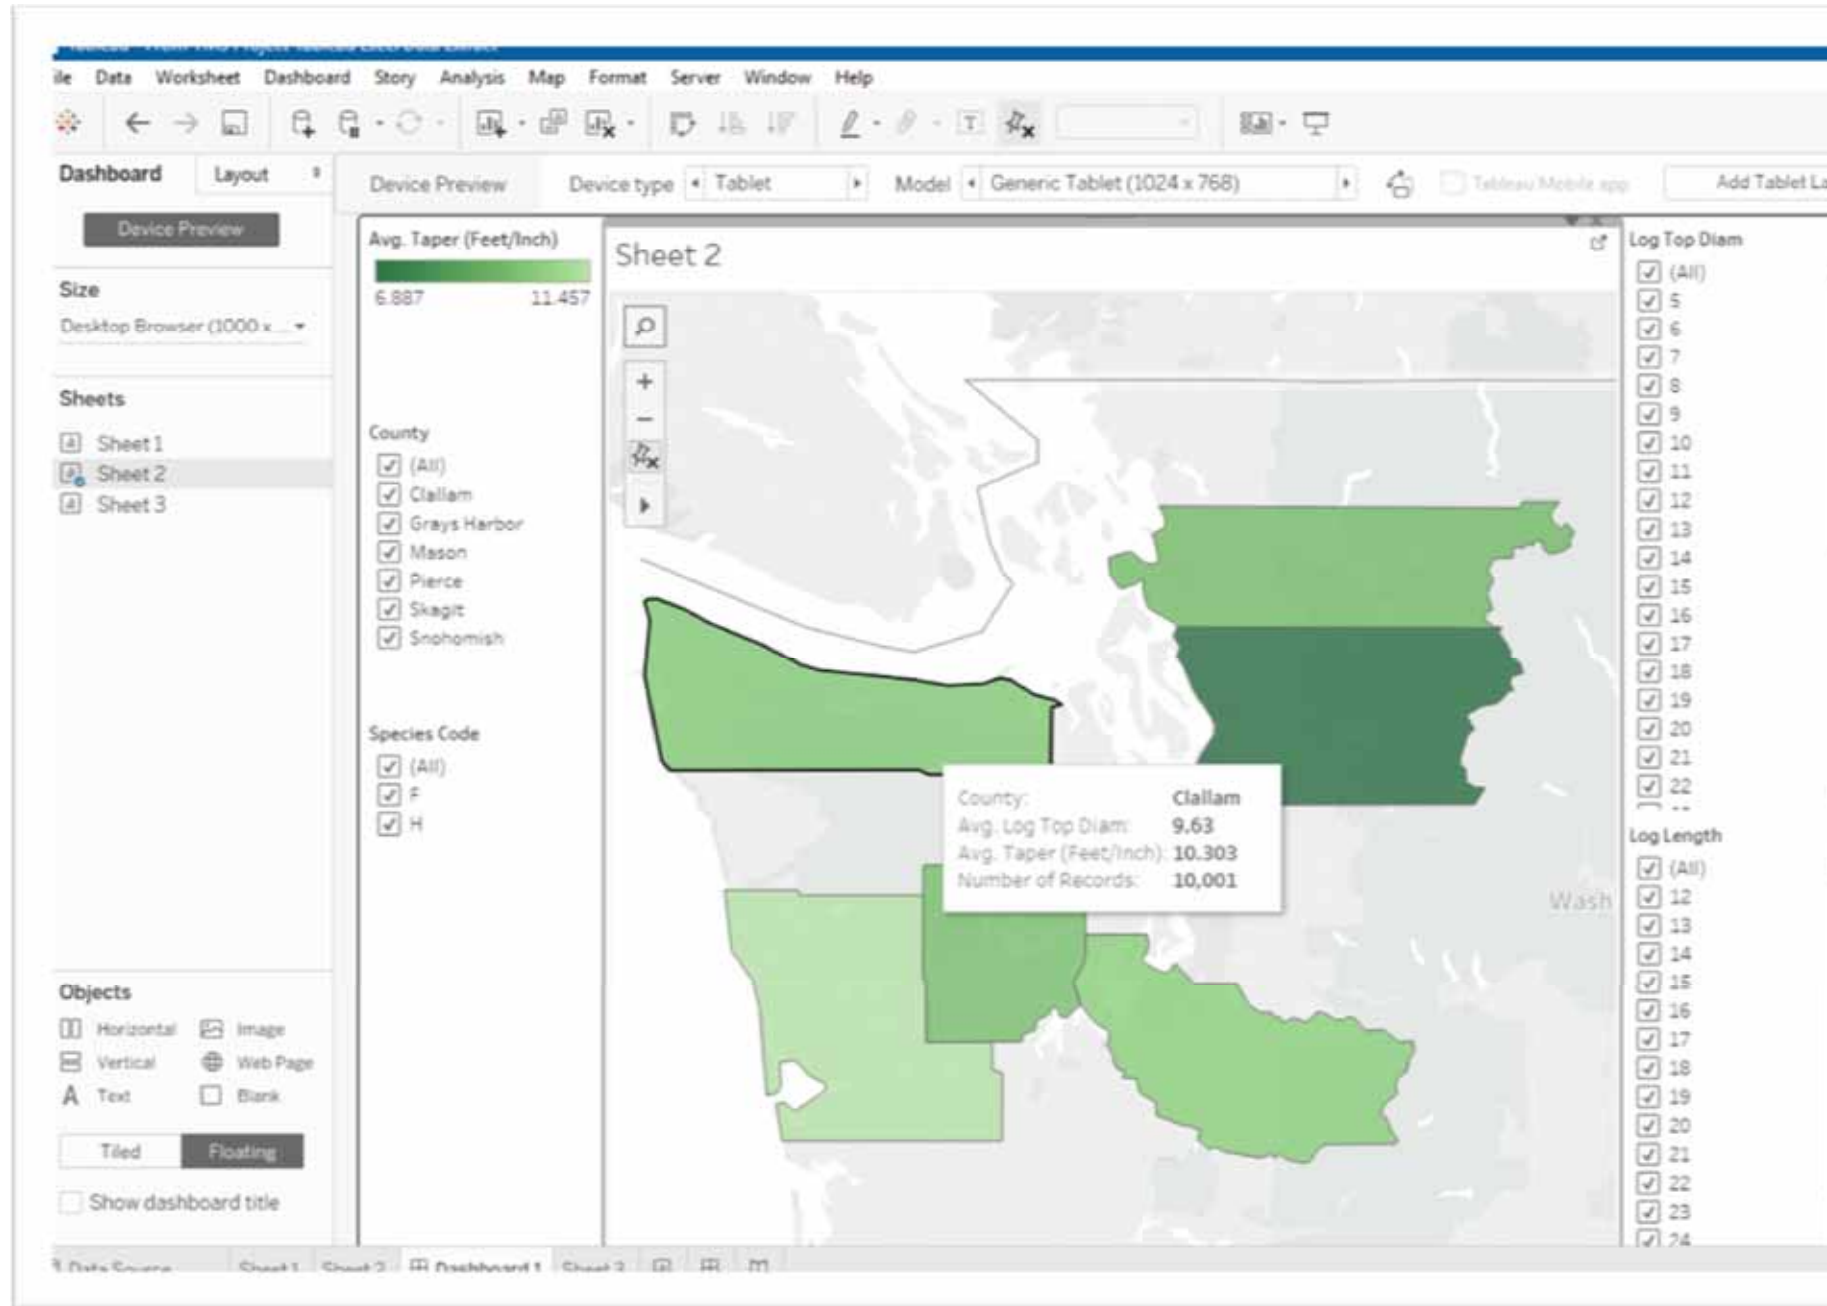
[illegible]

ile Data Worksheet Dashboard Story Analysis Map Format Server Window Help

Dashboard Layout

Device Preview Device type Tablet Model Generic Tablet (1024 x 768) Tableau Mobile app Add Tablet La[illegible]

Device Preview

Size

Desktop Browser (1000 x ...

Sheets

Sheet 1
Sheet 2
Sheet 3

Objects

Horizontal Image
Vertical Web Page
Text Blank

Tiled Floating

Show dashboard title

Avg. Taper (Feet/Inch)

6.887 11.457

County

(All)
Clallam
Grays Harbor
Mason
Pierce
Skagit
Snohomish

Species Code

(All)
F
H

Sheet 2

Wash

| County: | Clallam |
|---|---|
| Avg. Log Top Diam: | 9.63 |
| Avg. Taper (Feet/Inch): | 10.303 |
| Number of Records: | 10,001 |

Log Top Diam

(All)
5
6
7
8
9
10
11
12
13
14
15
16
17
18
19
20
21
22

Log Length

(All)
12
13
14
15
16
17
18
19
20
21
22
23
24

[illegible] Data Source Sheet 1 Sheet 2 Dashboard 1 Sheet 3